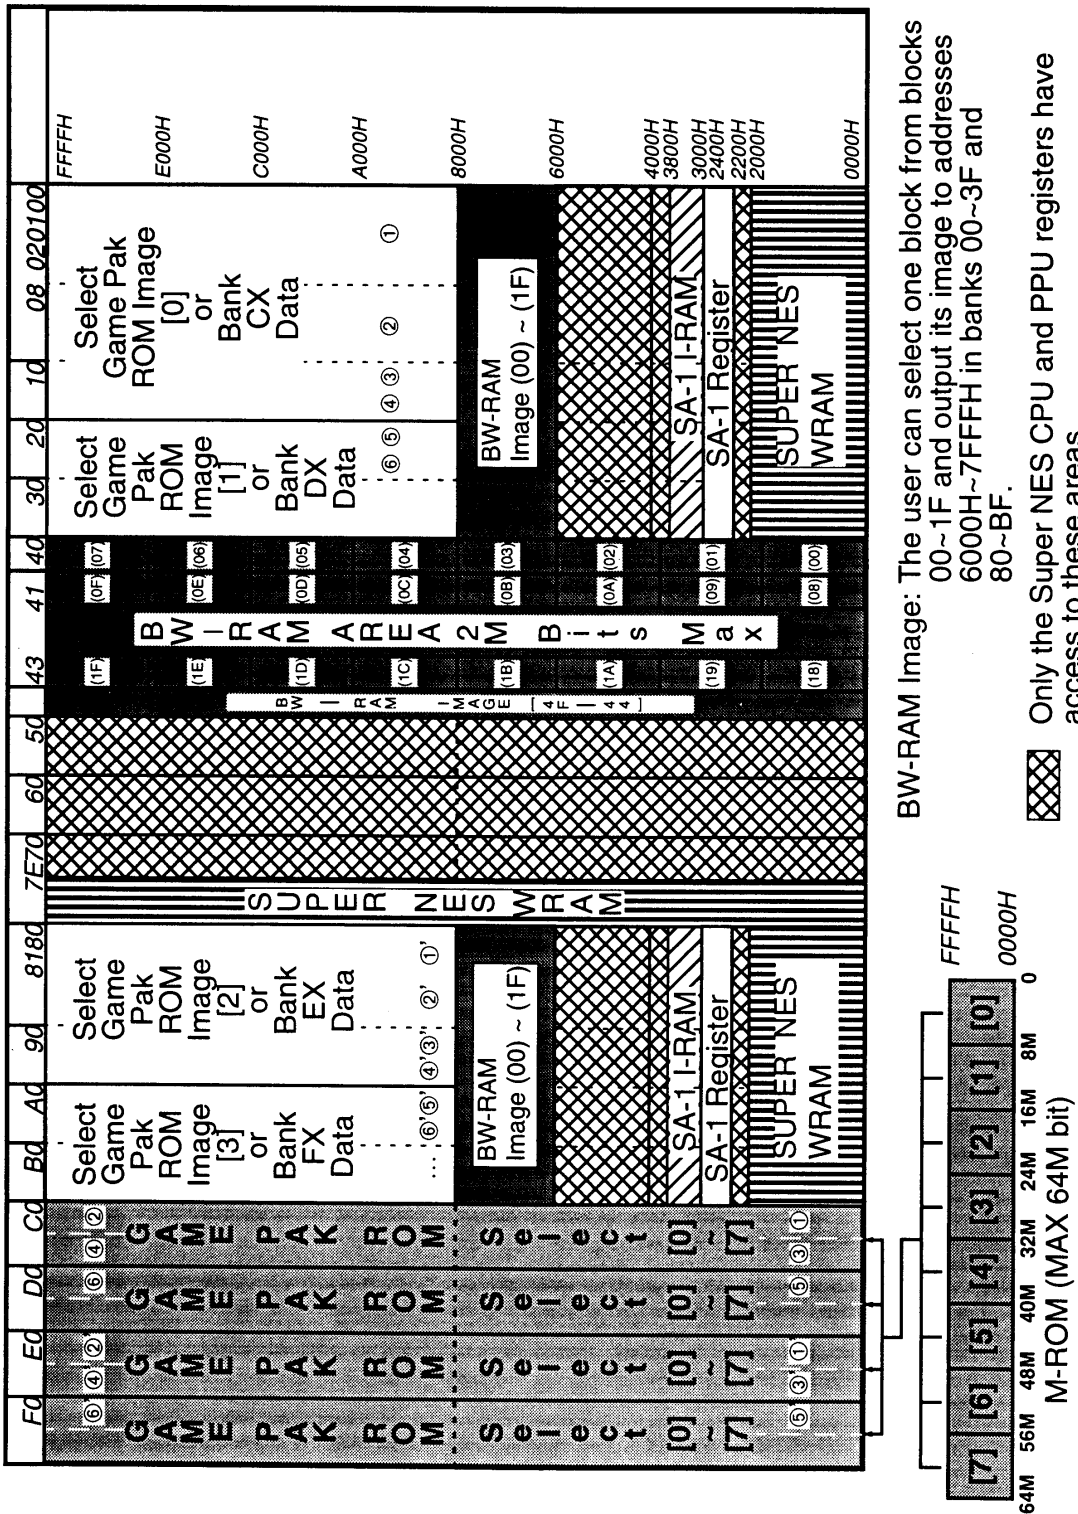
FFFFH
E000H
C000H
A000H
8000H
6000H
4000H
3800H
3000H
2400H
2200H
2000H
0000H

00 01 02 08 10 20 30 40 41 43 50 60 70 7E 80 81 90 A0 B0 C0 D0 E0 F0

Select Game Pak ROM Image [0] or Bank CX Data
① ② ③ ④

Select Game Pak ROM Image [1] or Bank DX Data
⑤ ⑥

BW-RAM Image (00) ~ (1F)

SA-1 I-RAM
SA-1 Register
SUPER NES WRAM

(07) (06) (05) (04) (03) (02) (01) (00)
(0F) (0E) (0D) (0C) (0B) (0A) (09) (08)
(1F) (1E) (1D) (1C) (1B) (1A) (19) (18)

BW-RAM AREA 2M Bits Max

BW-RAM IMAGE [4F-44]

SUPER NES WRAM

Select Game Pak ROM Image [2] or Bank EX Data
①' ②' ③' ④'

Select Game Pak ROM Image [3] or Bank FX Data
⑤' ⑥' ...

BW-RAM Image (00) ~ (1F)

SA-1 I-RAM
SA-1 Register
SUPER NES WRAM

FFFFH
0000H

GAME PAK ROM Select [0] ~ [7]
② ④ ① ③
GAME PAK ROM Select [0] ~ [7]
⑥ ⑤
GAME PAK ROM Select [0] ~ [7]
② ④ ① ③
GAME PAK ROM Select [0] ~ [7]
⑥ ⑤

[7] [6] [5] [4] [3] [2] [1] [0]
64M 56M 48M 40M 32M 24M 16M 8M 0
M-ROM (MAX 64M bit)

BW-RAM Image: The user can select one block from blocks 00~1F and output its image to addresses 6000H~7FFFH in banks 00~3F and 80~BF.

Only the Super NES CPU and PPU registers have access to these areas.